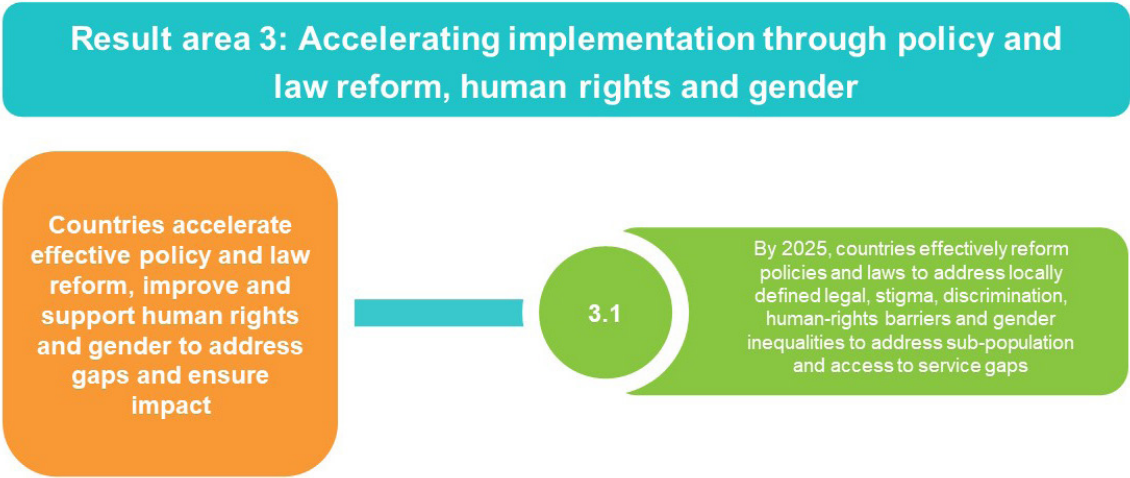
Result area 3: Accelerating implementation through policy and law reform, human rights and gender

Countries accelerate effective policy and law reform, improve and support human rights and gender to address gaps and ensure impact

3.1

By 2025, countries effectively reform policies and laws to address locally defined legal, stigma, discrimination, human-rights barriers and gender inequalities to address sub-population and access to service gaps